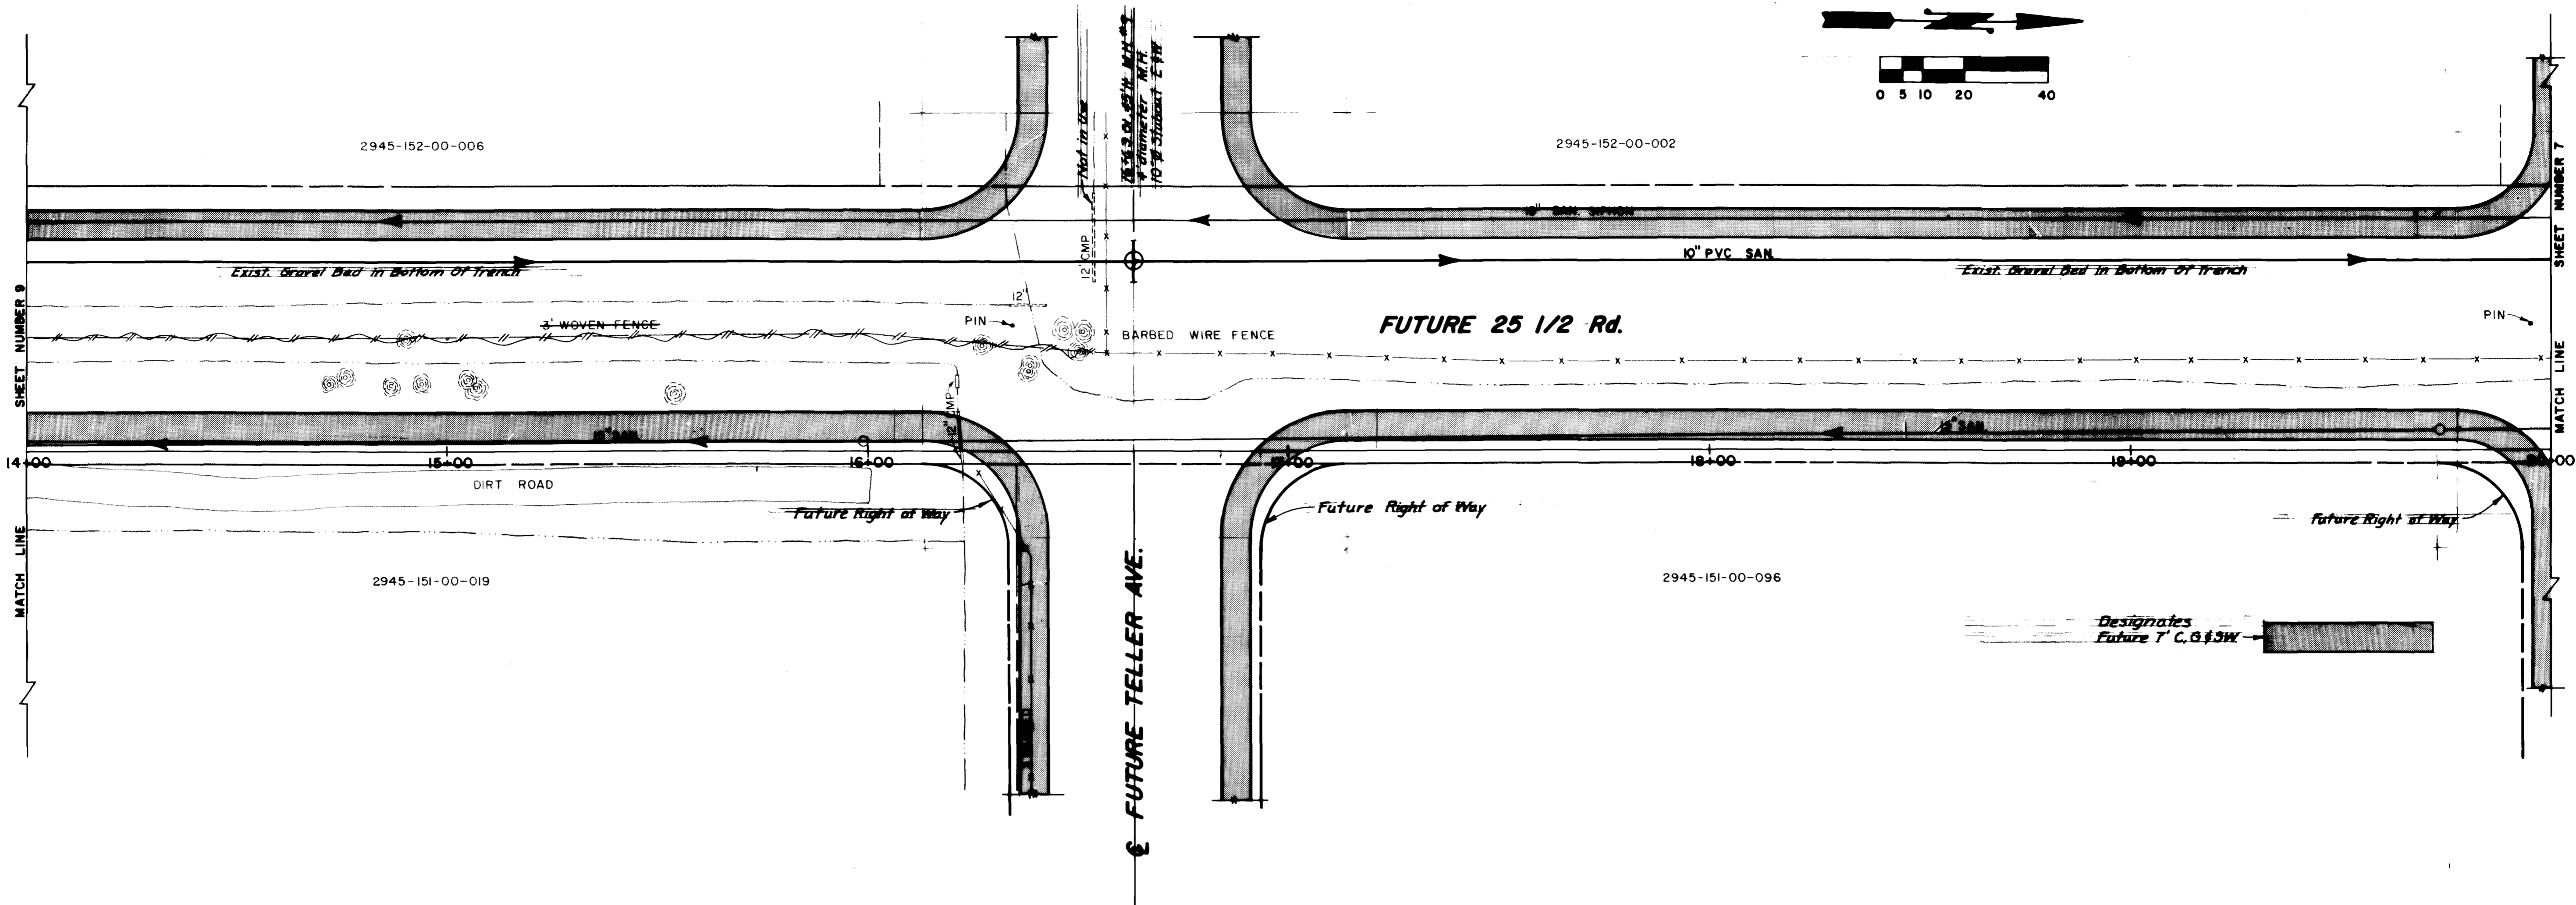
0 5 10 20 40

2945-152-00-006

2945-152-00-002

Not in Use
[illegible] 4' diameter M.H. 10" Stubout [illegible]

10" SAN. SIPHON

10" PVC SAN.

Exist. Gravel Bed in Bottom Of Trench

Exist. Gravel Bed in Bottom Of Trench

12" CMP

12"

SHEET NUMBER 7

SHEET NUMBER 9

PIN

PIN

3' WOVEN FENCE

BARBED WIRE FENCE

FUTURE 25 1/2 Rd.

MATCH LINE

12" CMP

8" SAN.

12" SAN.

14+00

15+00

16+00

17+00

18+00

19+00

20+00

DIRT ROAD

Future Right of Way

Future Right of Way

Future Right of Way

MATCH LINE

2945-151-00-019

2945-151-00-096

FUTURE TELLER AVE.

Designates Future 7' C.G.&S.W.